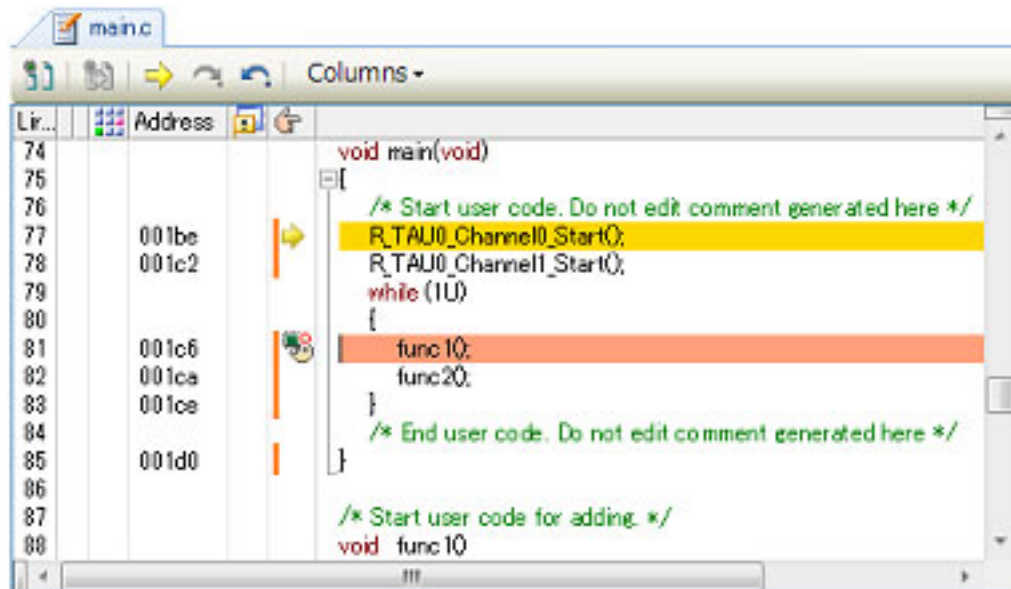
main.c

Columns

| Lin... | Address | Source |
|---|---|---|
| 74 | | void main(void) |
| 75 | | { |
| 76 | | /* Start user code. Do not edit comment generated here */ |
| 77 | 001be | R_TAU0_Channel0_Start(); |
| 78 | 001c2 | R_TAU0_Channel1_Start(); |
| 79 | | while (1U) |
| 80 | | { |
| 81 | 001c6 | func1(); |
| 82 | 001ca | func2(); |
| 83 | 001ce | } |
| 84 | | /* End user code. Do not edit comment generated here */ |
| 85 | 001d0 | } |
| 86 | | |
| 87 | | /* Start user code for adding. */ |
| 88 | | void func1() |